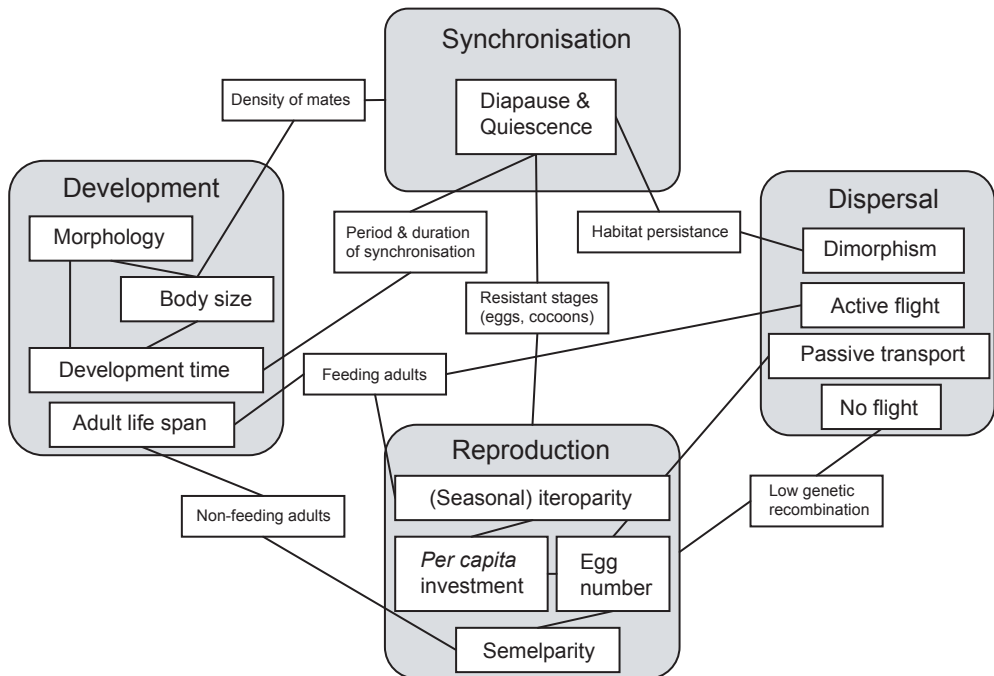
Synchronisation

Diapause & Quiescence

Density of mates

Development

Morphology

Body size

Development time

Adult life span

Period & duration of synchronisation

Habitat persistance

Dispersal

Dimorphism

Active flight

Passive transport

No flight

Resistant stages (eggs, cocoons)

Feeding adults

Reproduction

(Seasonal) iteroparity

*Per capita* investment

Egg number

Semelparity

Non-feeding adults

Low genetic recombination